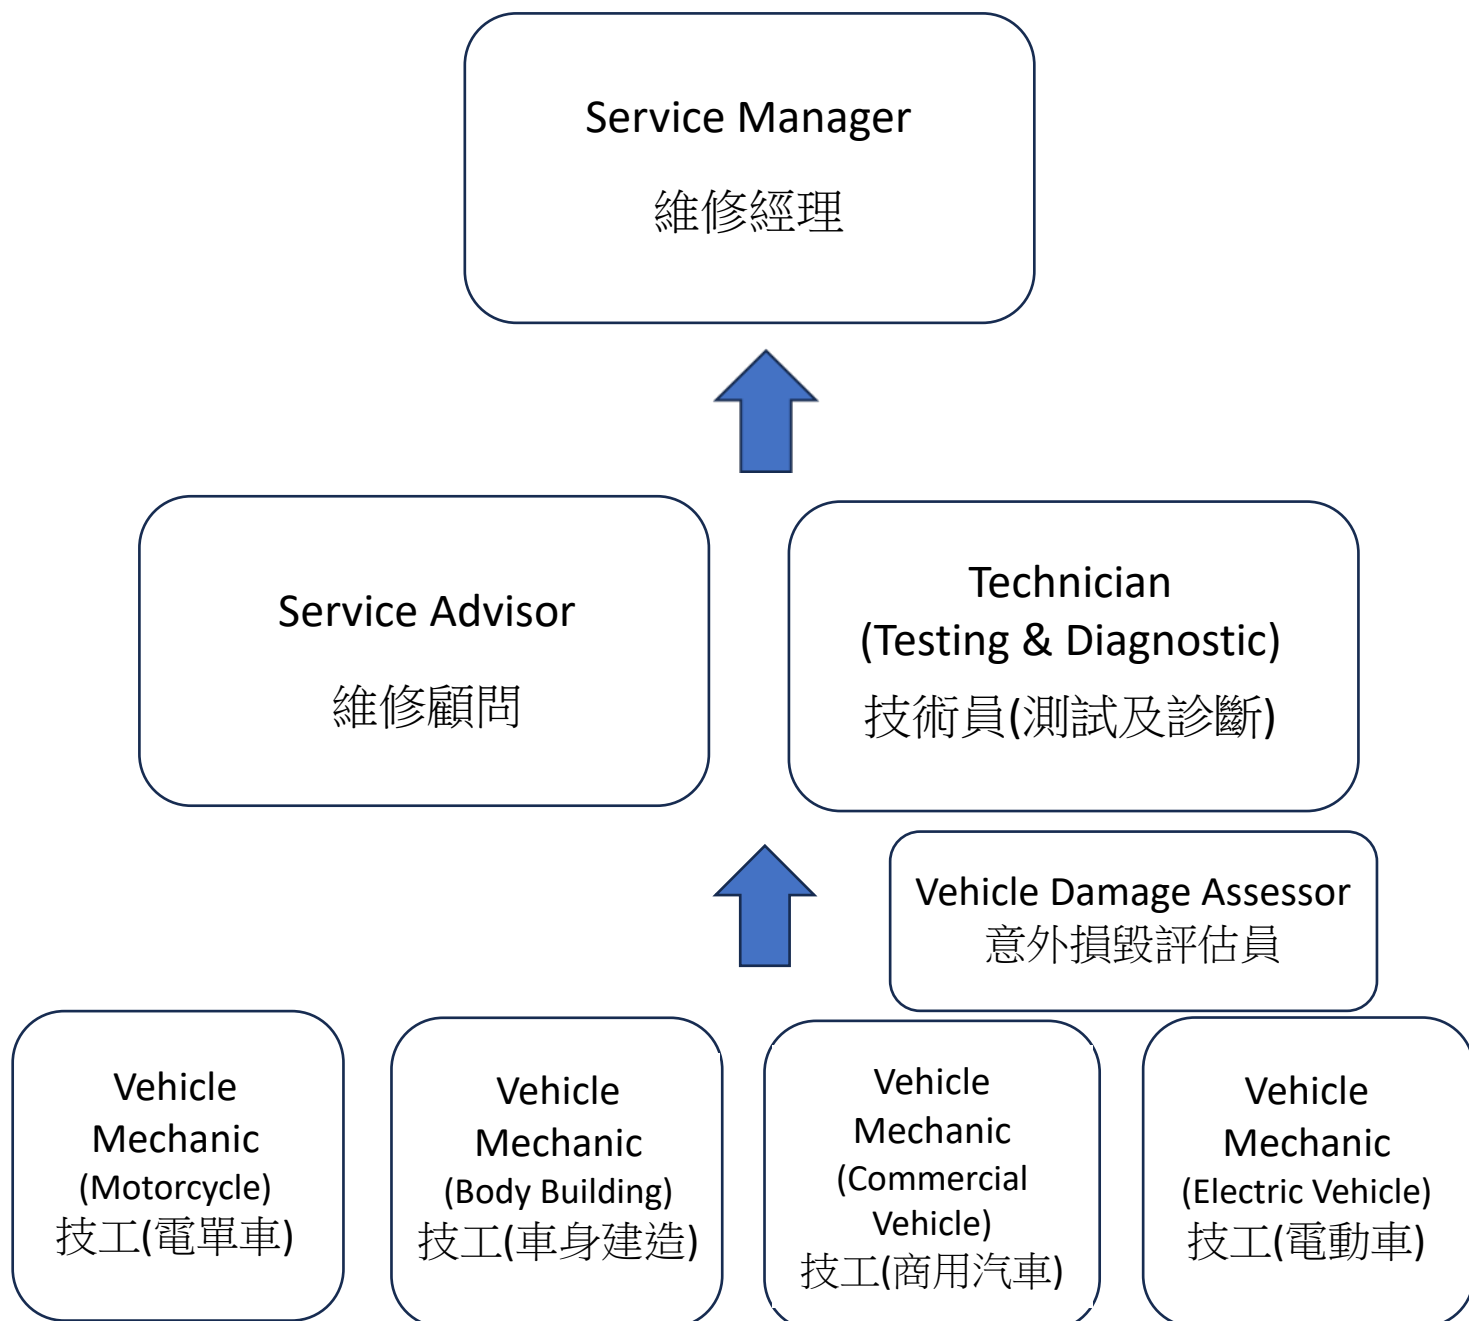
Service Manager
維修經理

Service Advisor
維修顧問

Technician
(Testing & Diagnostic)
技術員(測試及診斷)

Vehicle Damage Assessor
意外損毀評估員

Vehicle Mechanic (Motorcycle)
技工(電單車)

Vehicle Mechanic (Body Building)
技工(車身建造)

Vehicle Mechanic (Commercial Vehicle)
技工(商用汽車)

Vehicle Mechanic (Electric Vehicle)
技工(電動車)